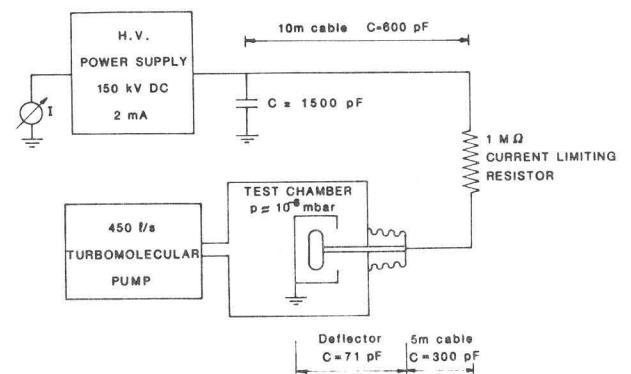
H.V.
POWER SUPPLY
150 kV DC
2 mA

I

10m cable C=600 pF

C = 1500 pF

1 M$\Omega$
CURRENT LIMITING
RESISTOR

TEST CHAMBER
p $\cong 10^{-8}$ mbar

450 ℓ/s
TURBOMOLECULAR
PUMP

Deflector
C = 71 pF

5m cable
C = 300 pF